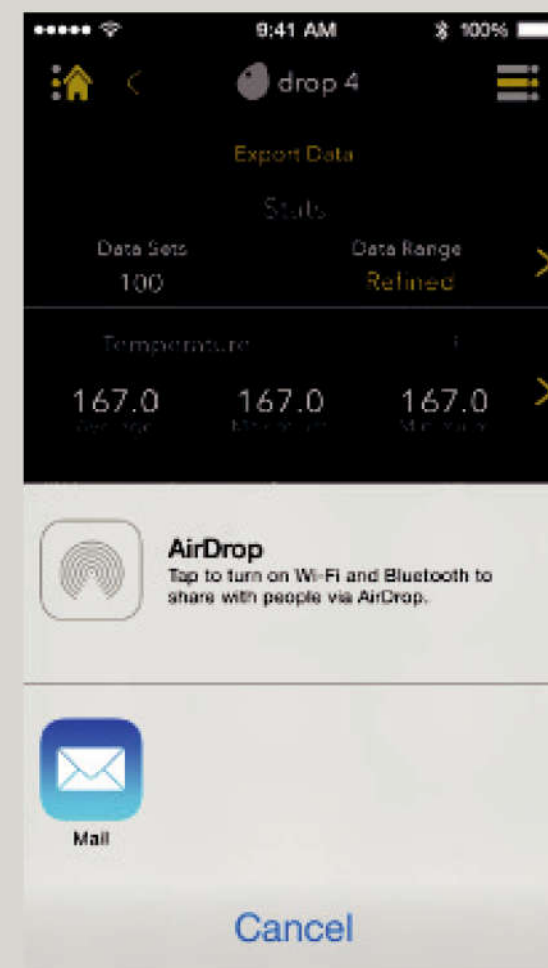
9:41 AM

100%

drop 4

Export Data

Stats

Data Sets
100

Data Range
Refined

Temperature

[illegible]

167.0
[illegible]

167.0
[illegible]

167.0
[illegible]

AirDrop
Tap to turn on Wi-Fi and Bluetooth to share with people via AirDrop.

Mail

Cancel